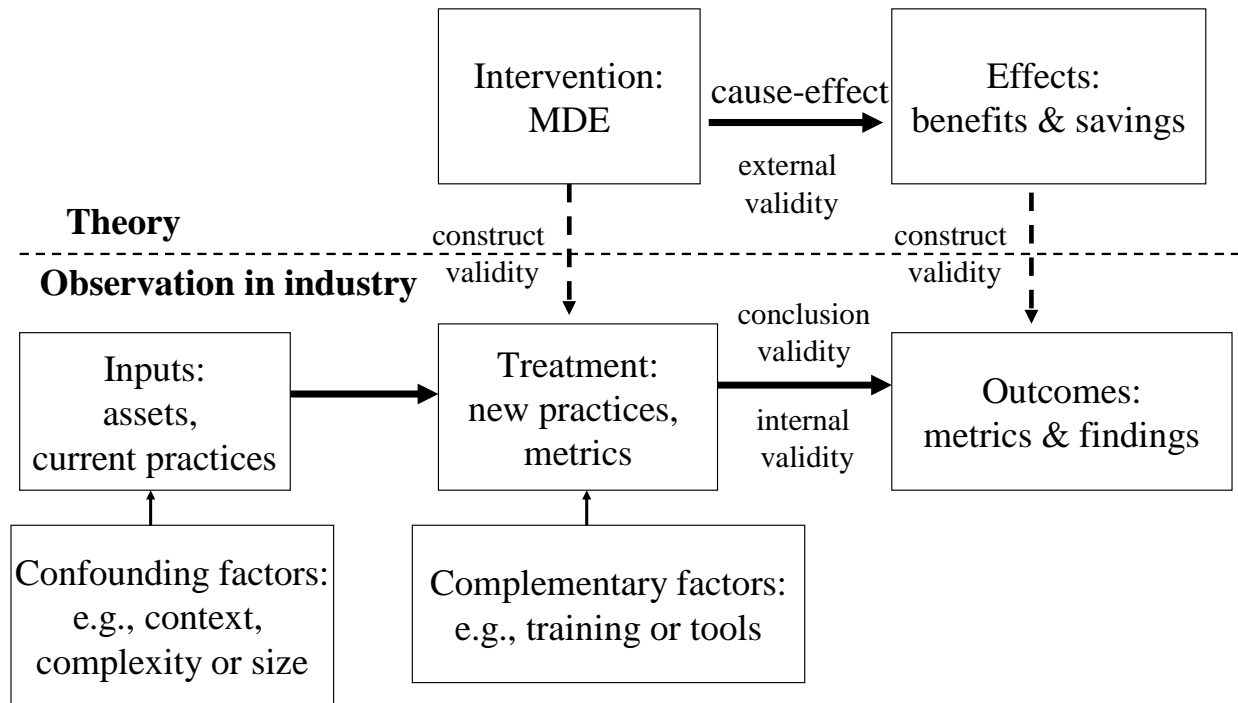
Intervention: MDE

cause-effect

Effects: benefits & savings

external validity

Theory

construct validity

construct validity

Observation in industry

conclusion validity

Inputs: assets, current practices

Treatment: new practices, metrics

internal validity

Outcomes: metrics & findings

Confounding factors: e.g., context, complexity or size

Complementary factors: e.g., training or tools